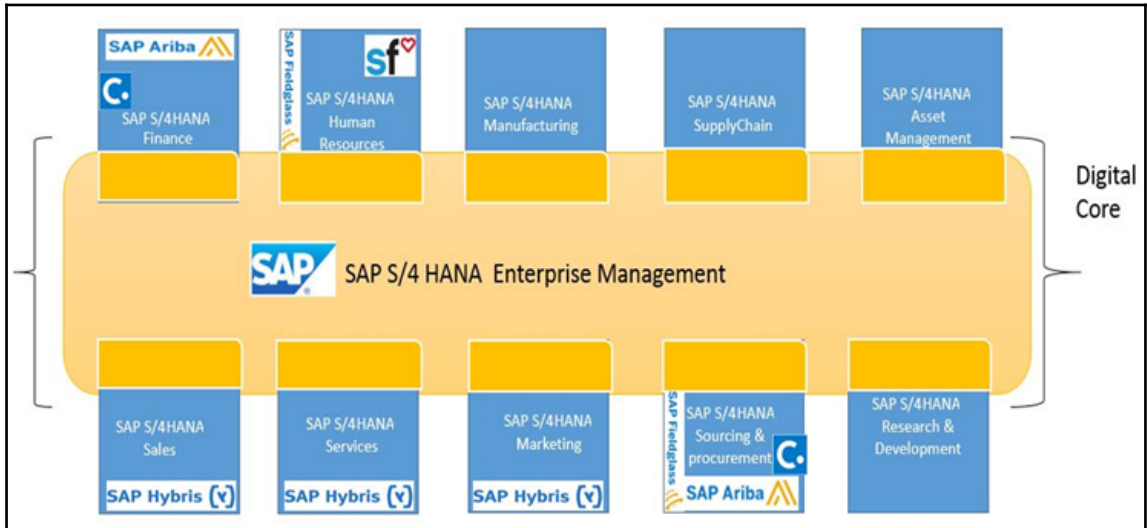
SAP Ariba

SAP S/4HANA Finance

SAP Fieldglass

sf

SAP S/4HANA Human Resources

SAP S/4HANA Manufacturing

SAP S/4HANA SupplyChain

SAP S/4HANA Asset Management

Digital Core

SAP

SAP S/4 HANA Enterprise Management

SAP S/4HANA Sales

SAP Hybris

SAP S/4HANA Services

SAP Hybris

SAP S/4HANA Marketing

SAP Hybris

SAP Fieldglass

SAP S/4HANA Sourcing & procurement

SAP Ariba

SAP S/4HANA Research & Development